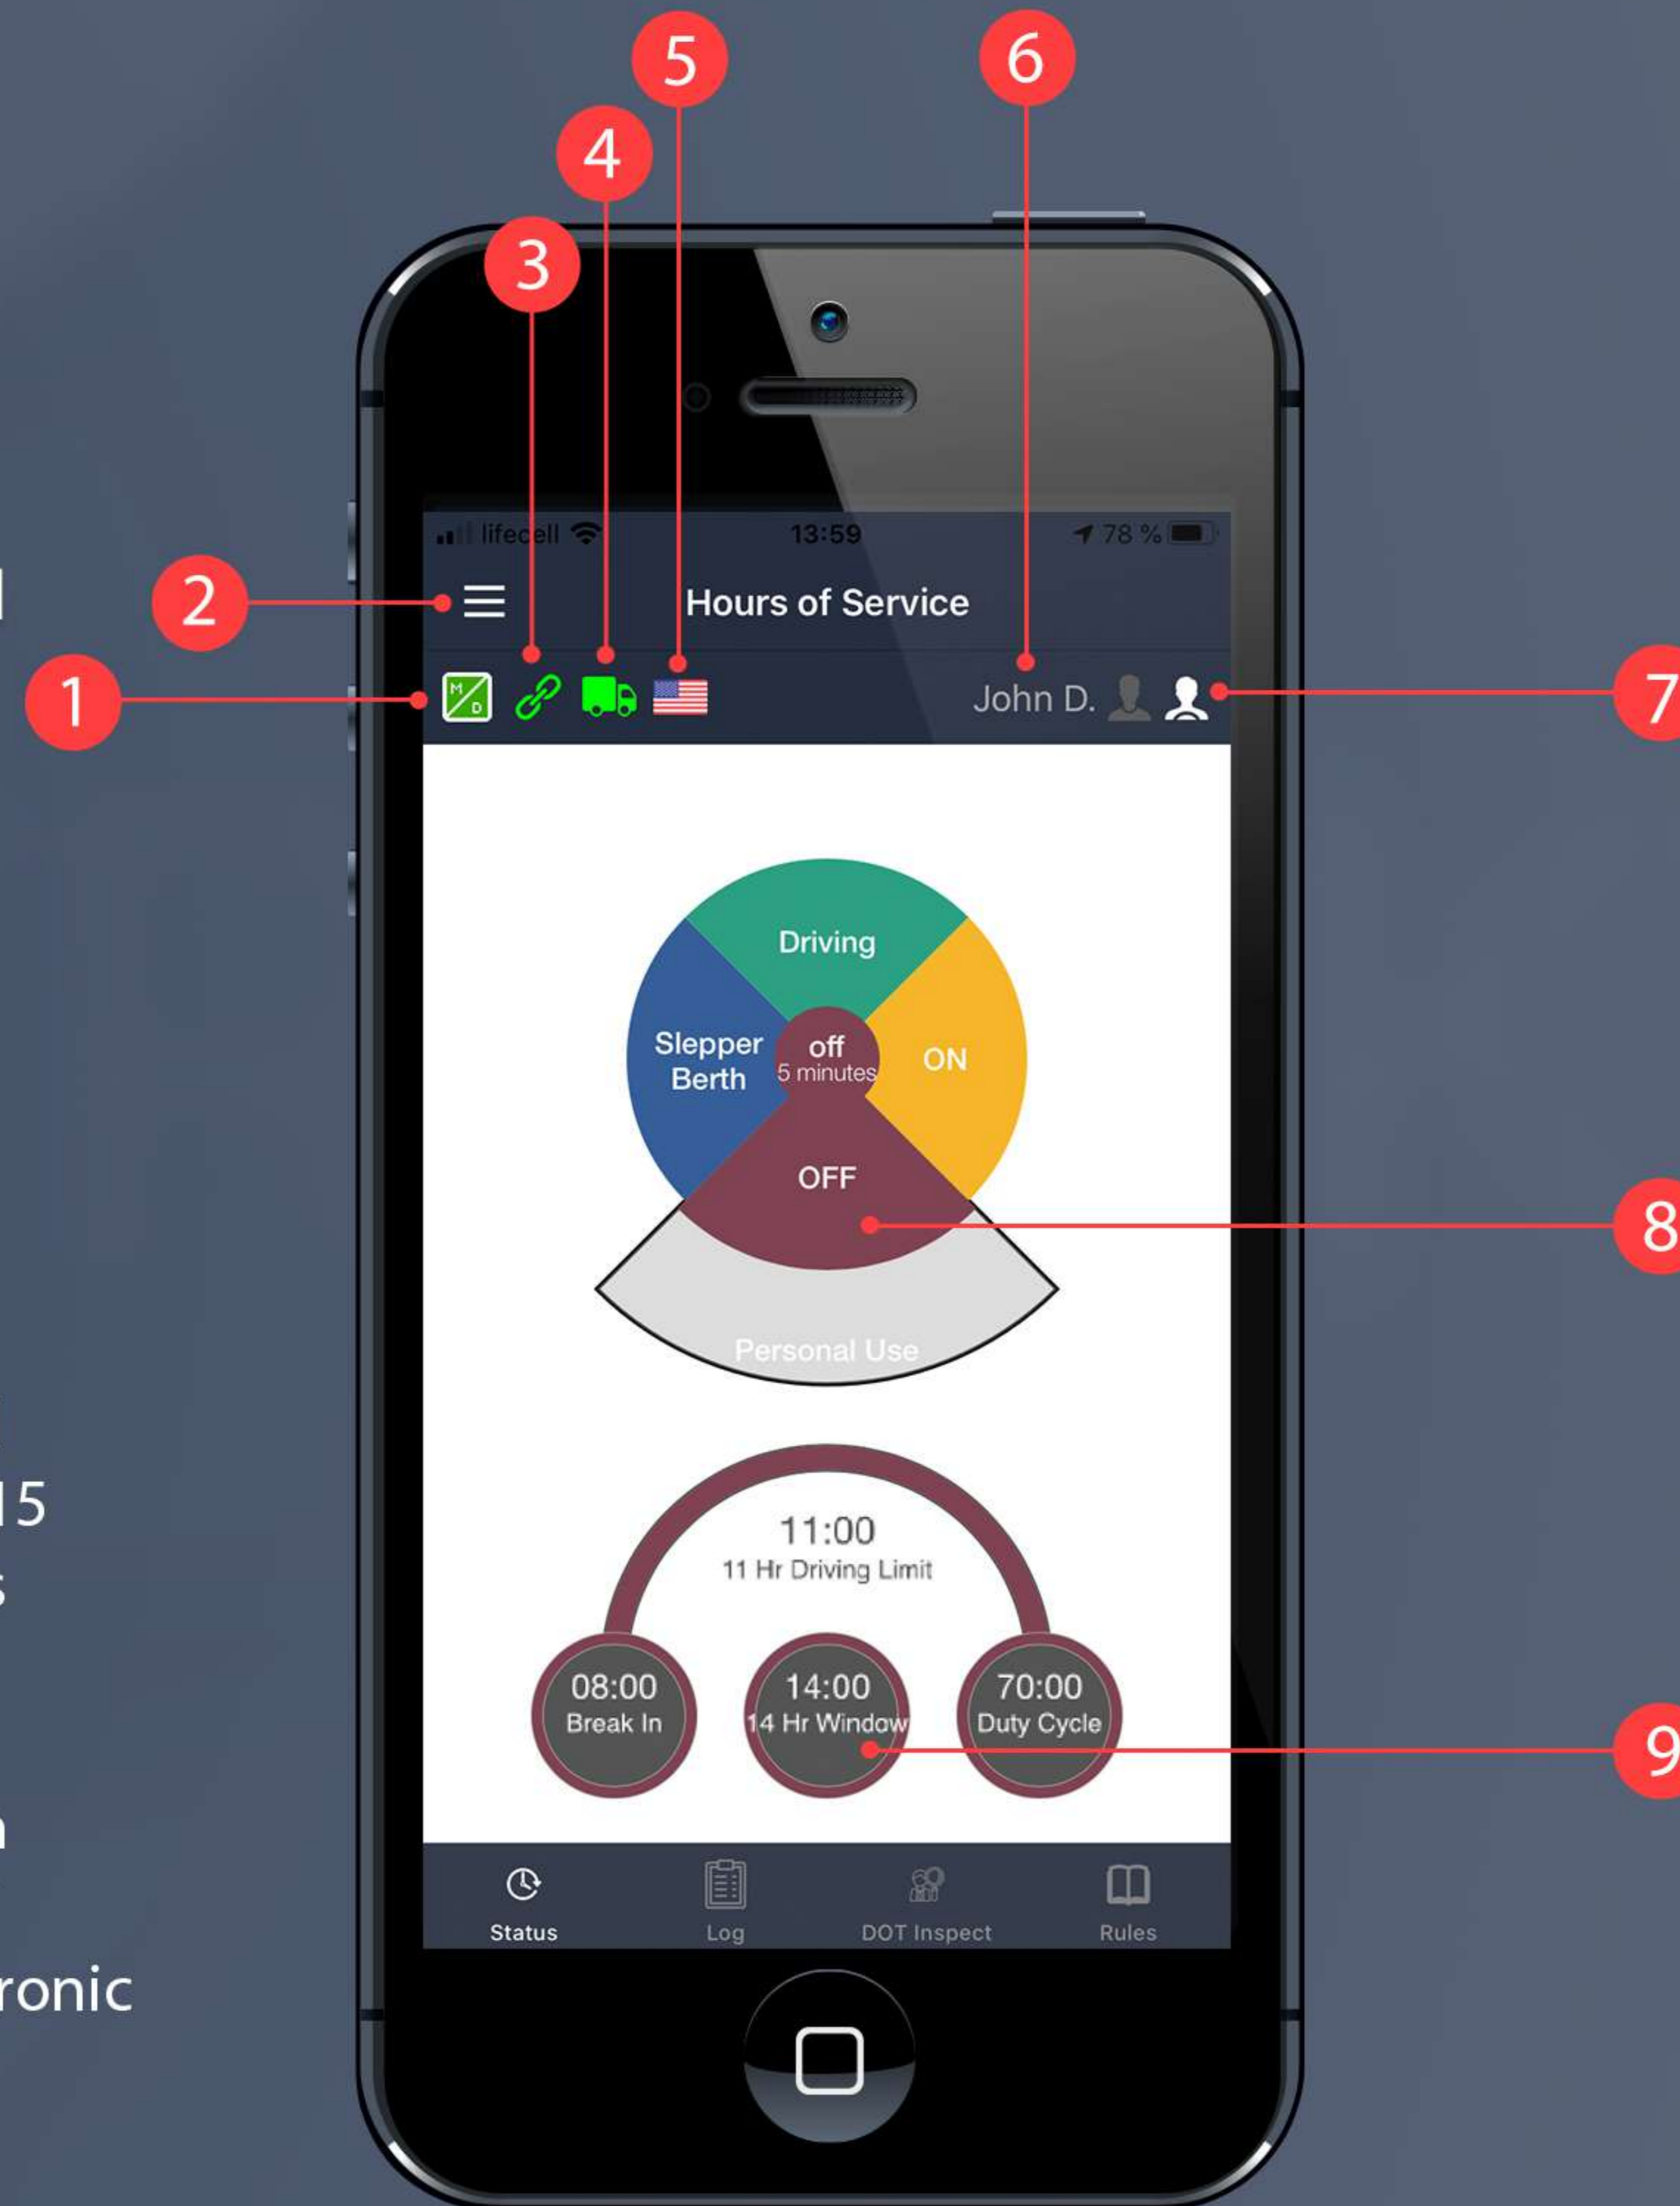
5
6
4
3
lifecell 13:59 78 %
2
Hours of Service
1
M D
John D.
7
Driving
Slepper Berth
off
5 minutes
ON
OFF
8
Personal Use
11:00
11 Hr Driving Limit
08:00
Break In
14:00
14 Hr Window
70:00
Duty Cycle
9
Status
Log
DOT Inspect
Rules
15
ronic